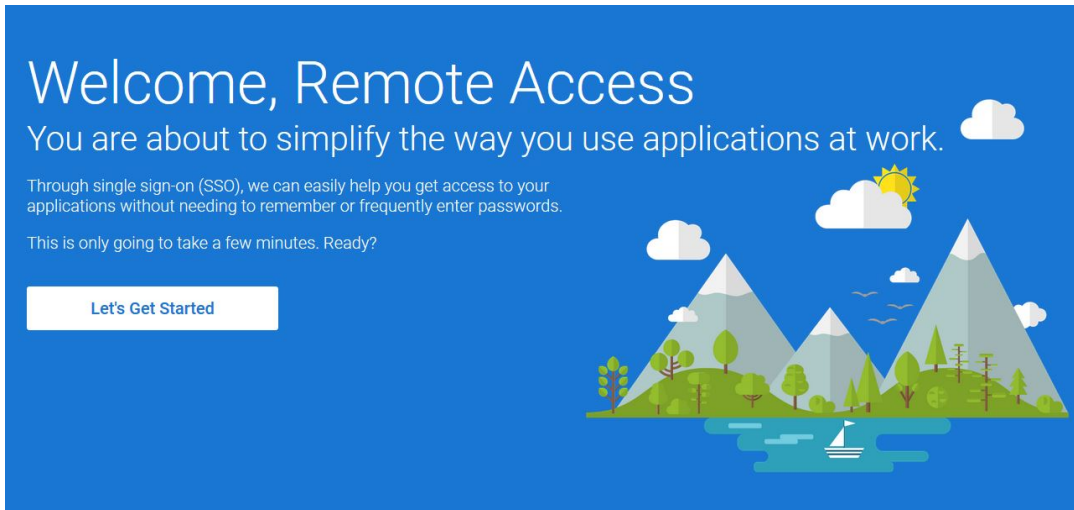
Welcome, Remote Access

You are about to simplify the way you use applications at work.

Through single sign-on (SSO), we can easily help you get access to your applications without needing to remember or frequently enter passwords.

This is only going to take a few minutes. Ready?

Let's Get Started